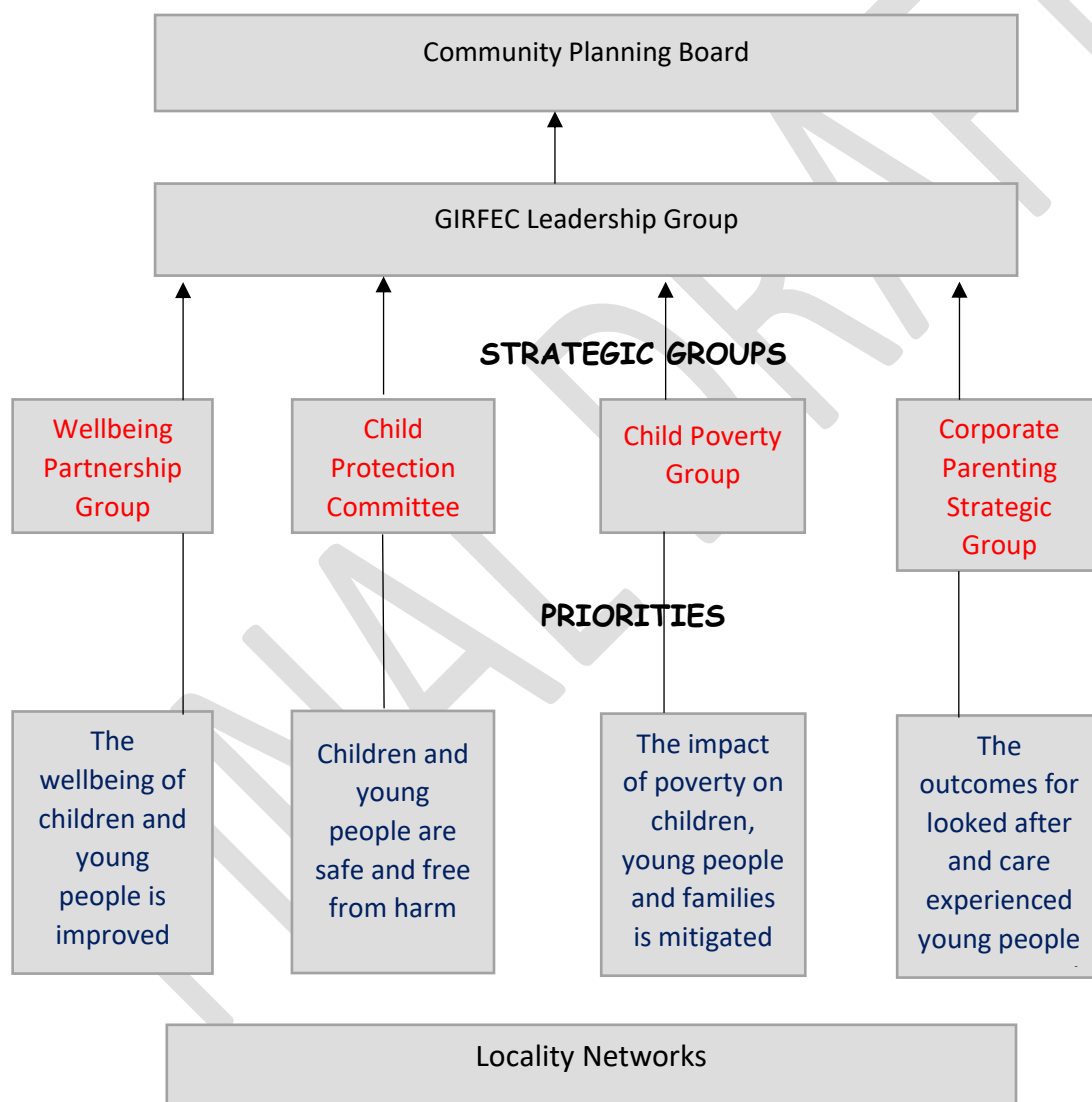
Community Planning Board

GIRFEC Leadership Group

STRATEGIC GROUPS

Wellbeing Partnership Group

Child Protection Committee

Child Poverty Group

Corporate Parenting Strategic Group

PRIORITIES

The wellbeing of children and young people is improved

Children and young people are safe and free from harm

The impact of poverty on children, young people and families is mitigated

The outcomes for looked after and care experienced young people

Locality Networks

FINAL DRAFT